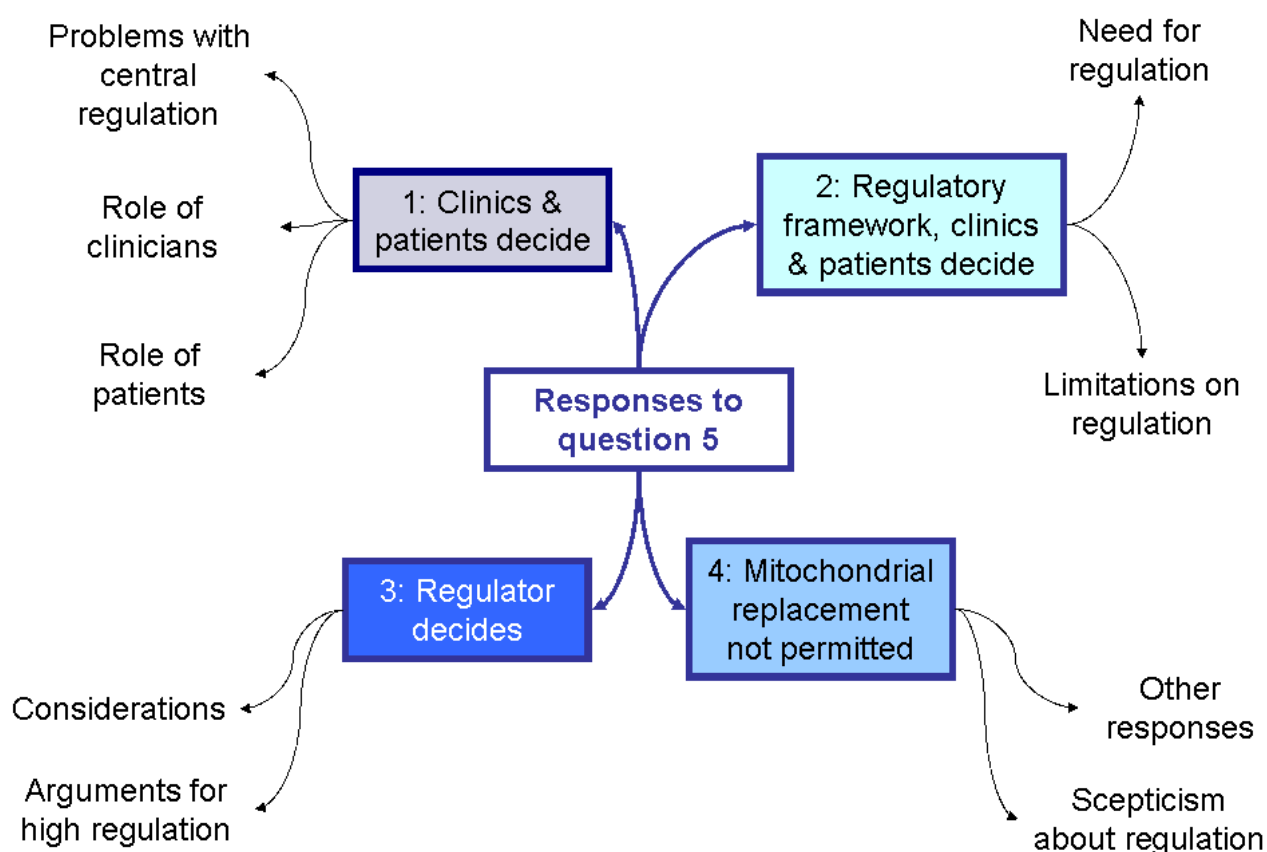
Problems with central regulation

Role of clinicians

Role of patients

1: Clinics & patients decide

2: Regulatory framework, clinics & patients decide

Need for regulation

Limitations on regulation

Responses to question 5

3: Regulator decides

4: Mitochondrial replacement not permitted

Considerations

Arguments for high regulation

Other responses

Scepticism about regulation